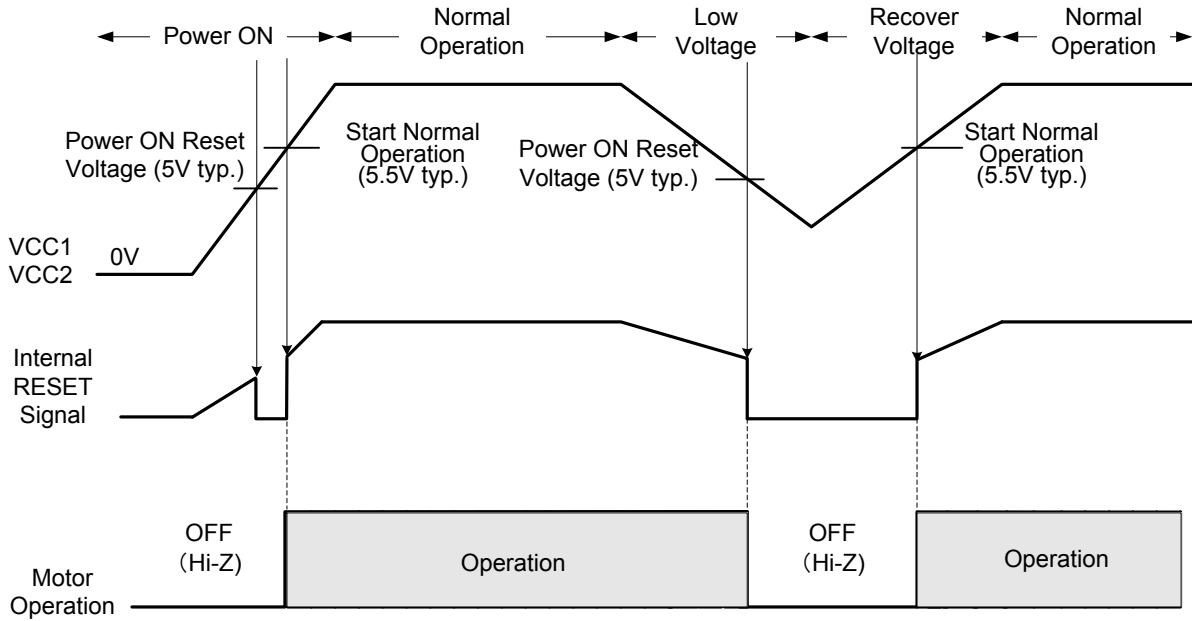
Power ON

Normal Operation

Low Voltage

Recover Voltage

Normal Operation

Power ON Reset Voltage (5V typ.)

Start Normal Operation (5.5V typ.)

Power ON Reset Voltage (5V typ.)

Start Normal Operation (5.5V typ.)

VCC1
VCC2

0V

Internal RESET Signal

OFF (Hi-Z)

Operation

OFF (Hi-Z)

Operation

Motor Operation